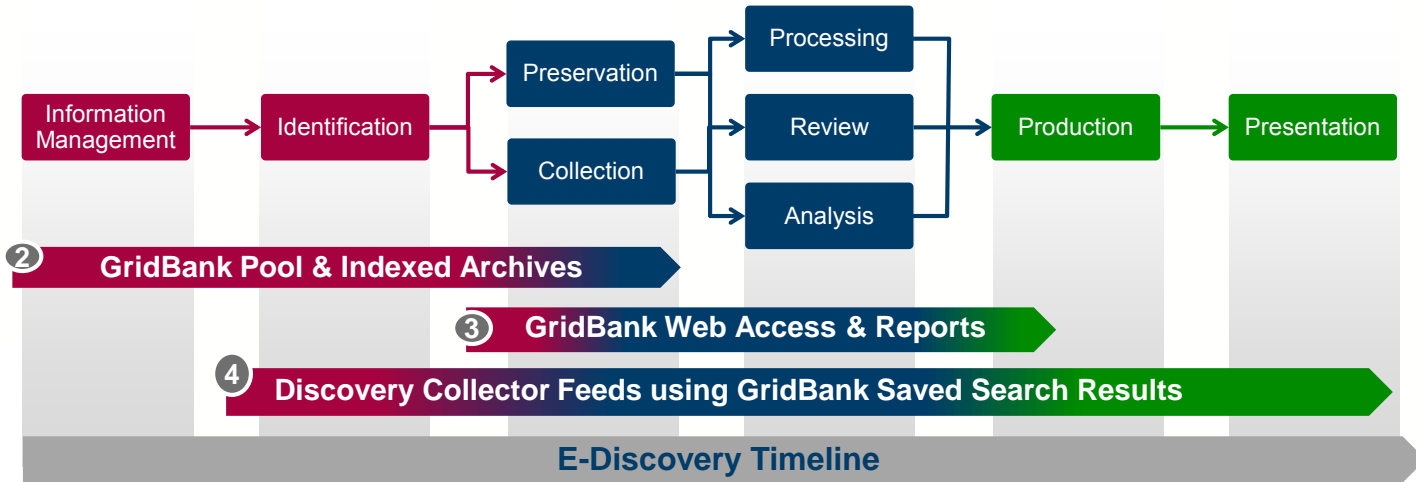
Information Management

Identification

Preservation

Collection

Processing

Review

Analysis

Production

Presentation

2 GridBank Pool & Indexed Archives

3 GridBank Web Access & Reports

4 Discovery Collector Feeds using GridBank Saved Search Results

E-Discovery Timeline